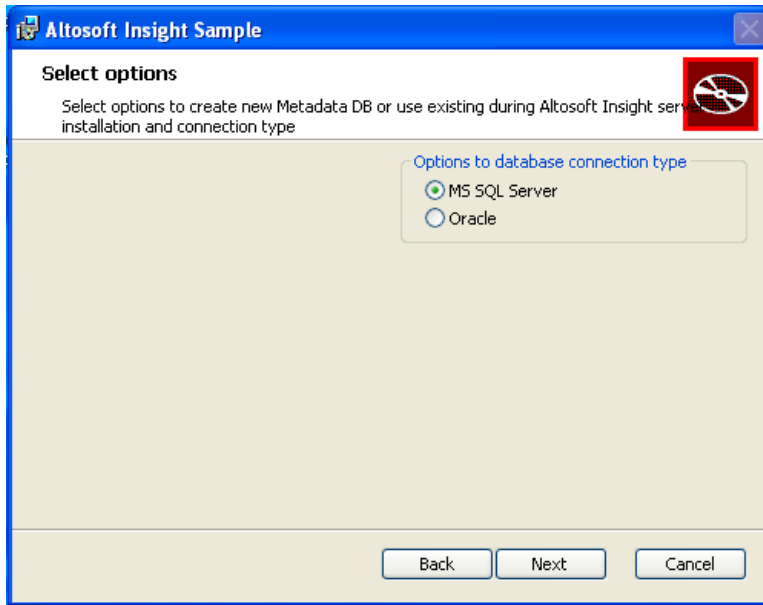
Altosoft Insight Sample

Select options

Select options to create new Metadata DB or use existing during Altosoft Insight serv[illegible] installation and connection type

Options to database connection type

MS SQL Server

Oracle

Back

Next

Cancel